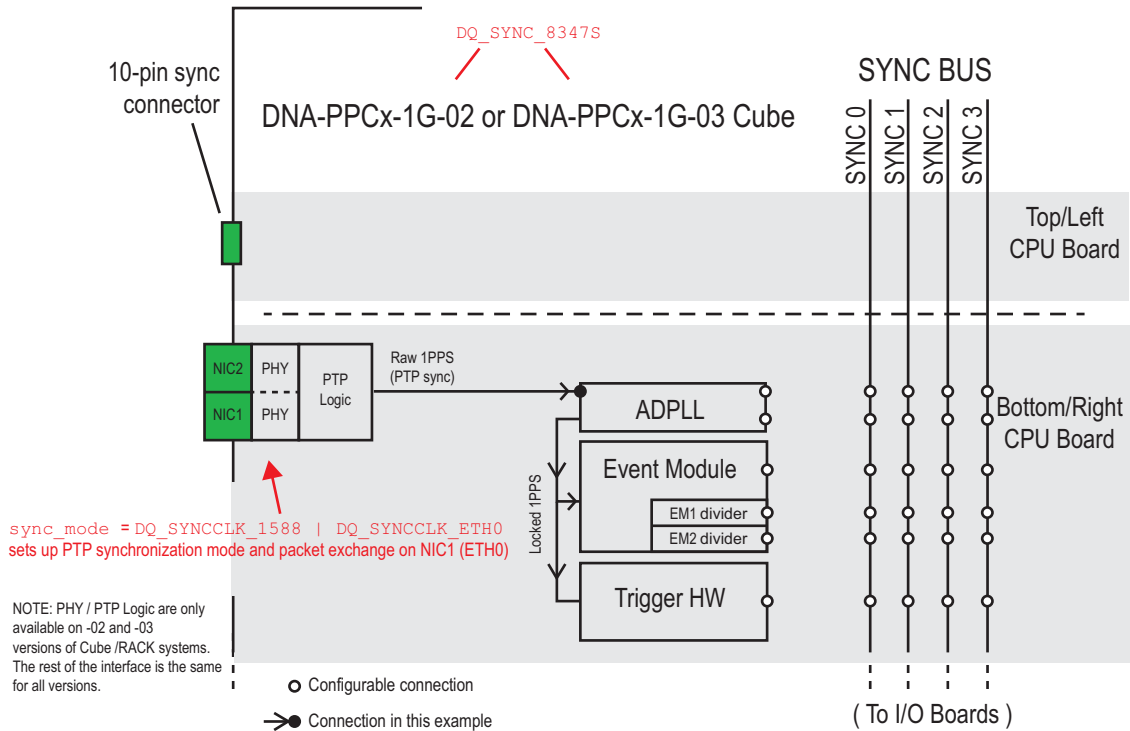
DQ_SYNC_8347S

10-pin sync connector

DNA-PPCx-1G-02 or DNA-PPCx-1G-03 Cube

SYNC BUS

SYNC 0
SYNC 1
SYNC 2
SYNC 3

Top/Left CPU Board

NIC2
NIC1
PHY
PHY
PTP Logic

Raw 1PPS (PTP sync)

ADPLL

Bottom/Right CPU Board

Event Module

Locked 1PPS

EM1 divider
EM2 divider

Trigger HW

sync_mode = DQ_SYNCCLK_1588 | DQ_SYNCCLK_ETH0
sets up PTP synchronization mode and packet exchange on NIC1 (ETH0)

NOTE: PHY / PTP Logic are only available on -02 and -03 versions of Cube /RACK systems. The rest of the interface is the same for all versions.

Configurable connection

Connection in this example

( To I/O Boards )